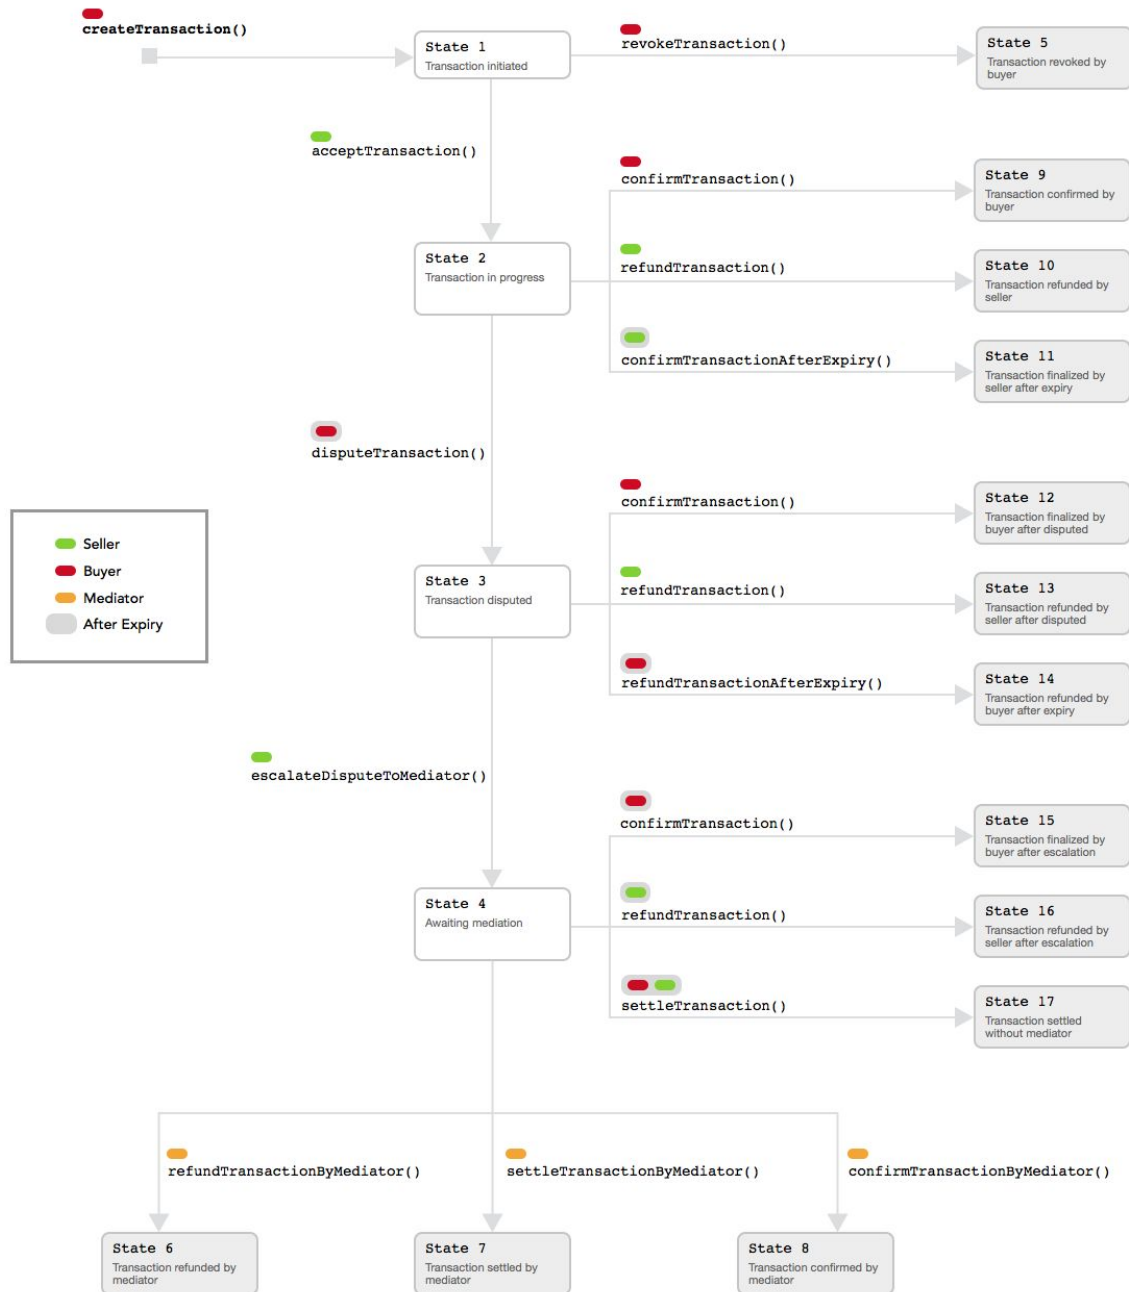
createTransaction()

State 1
Transaction initiated

revokeTransaction()

State 5
Transaction revoked by buyer

acceptTransaction()

confirmTransaction()

State 9
Transaction confirmed by buyer

State 2
Transaction in progress

refundTransaction()

State 10
Transaction refunded by seller

confirmTransactionAfterExpiry()

State 11
Transaction finalized by seller after expiry

disputeTransaction()

confirmTransaction()

State 12
Transaction finalized by buyer after disputed

Seller
Buyer
Mediator
After Expiry

State 3
Transaction disputed

refundTransaction()

State 13
Transaction refunded by seller after disputed

refundTransactionAfterExpiry()

State 14
Transaction refunded by buyer after expiry

escalateDisputeToMediator()

confirmTransaction()

State 15
Transaction finalized by buyer after escalation

State 4
Awaiting mediation

refundTransaction()

State 16
Transaction refunded by seller after escalation

settleTransaction()

State 17
Transaction settled without mediator

refundTransactionByMediator()

settleTransactionByMediator()

confirmTransactionByMediator()

State 6
Transaction refunded by mediator

State 7
Transaction settled by mediator

State 8
Transaction confirmed by mediator